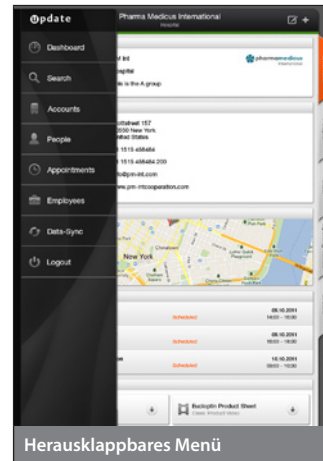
update

Dashboard

Search

Accounts

People

Appointments

Employees

Data-Sync

Logout

Pharma Medicus International
Hospital

M Int
ospital
e is the A group

pharmamedicus
international

dtstreet 157
550 New York
d States
1 1515 458484
1 1515 458484 200
o@pm-int.com
w.pm-intcooperation.com

New York

Scheduled
06.10.2011
14:00 - 15:00

Scheduled
08.10.2011
14:00 - 15:00

Scheduled
10.10.2011
14:00 - 15:00

Ibuloplin Product Sheet

Herausklappbares Menü